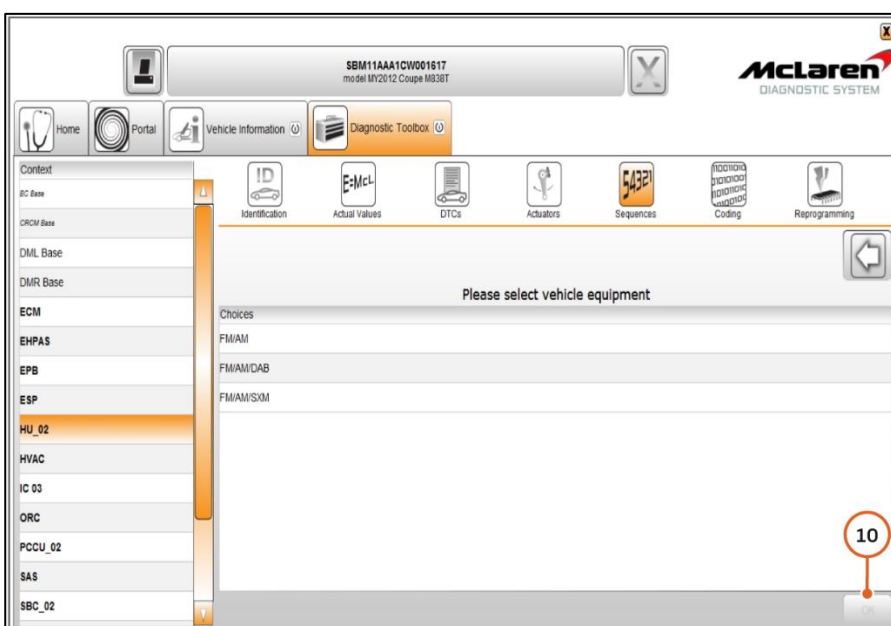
X

SBM11AAA1CW001617
model MY2012 Coupe M838T

McLaren
DIAGNOSTIC SYSTEM

Home
Portal
Vehicle Information
Diagnostic Toolbox

Context
EC Base
CRCM Base
DML Base
DMR Base
ECM
EHPAS
EPB
ESP
HU_02
HVAC
IC 03
ORC
PCCU_02
SAS
SBC_02

Identification
Actual Values
DTCs
Actuators
Sequences
Coding
Reprogramming

Please select vehicle equipment

Choices
FM/AM
FM/AM/DAB
FM/AM/SXM

10

OK